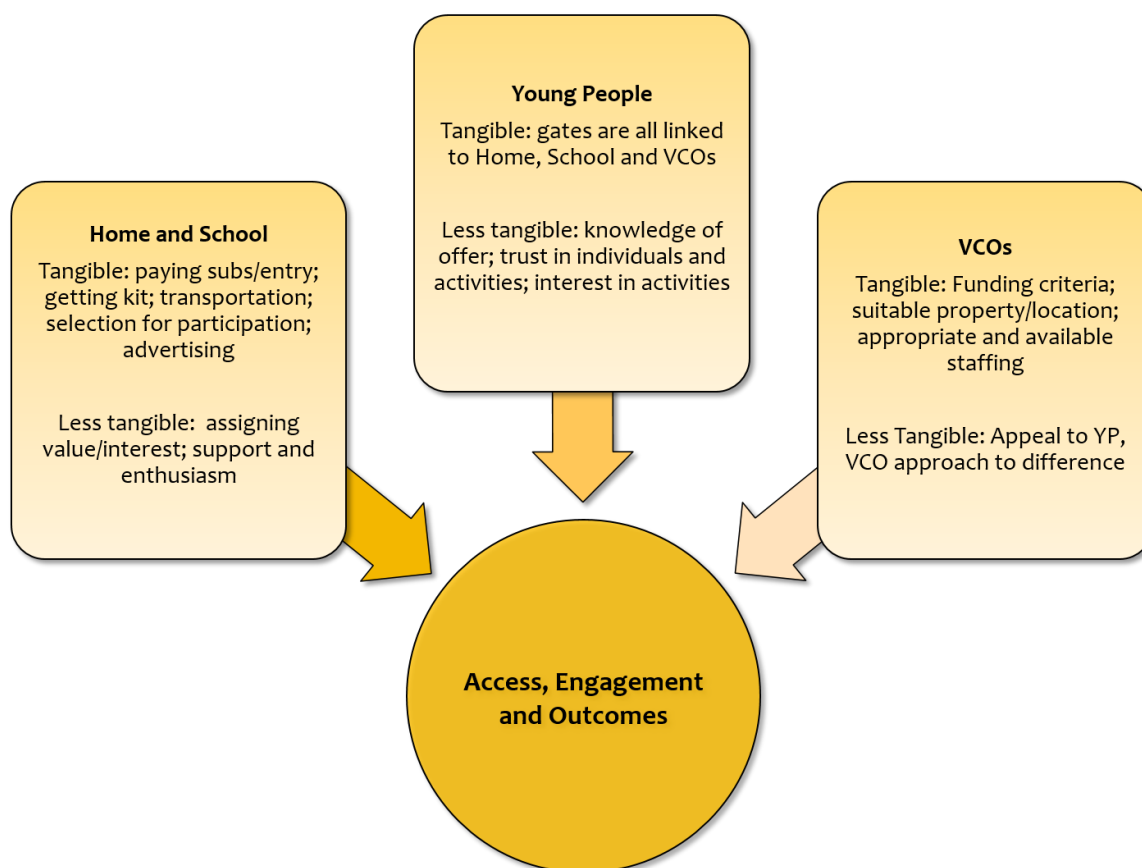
Home and School

Tangible: paying subs/entry; getting kit; transportation; selection for participation; advertising

Less tangible: assigning value/interest; support and enthusiasm

Young People

Tangible: gates are all linked to Home, School and VCOs

Less tangible: knowledge of offer; trust in individuals and activities; interest in activities

VCOs

Tangible: Funding criteria; suitable property/location; appropriate and available staffing

Less Tangible: Appeal to YP, VCO approach to difference

Access, Engagement and Outcomes